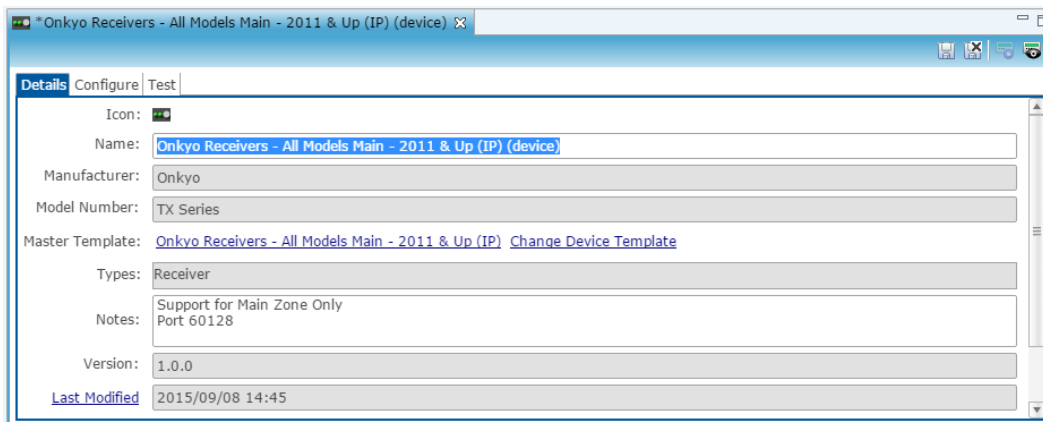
*Onkyo Receivers - All Models Main - 2011 & Up (IP) (device)

Details Configure Test

Icon:

Name: Onkyo Receivers - All Models Main - 2011 & Up (IP) (device)

Manufacturer: Onkyo

Model Number: TX Series

Master Template: Onkyo Receivers - All Models Main - 2011 & Up (IP) Change Device Template

Types: Receiver

Notes: Support for Main Zone Only
Port 60128

Version: 1.0.0

Last Modified 2015/09/08 14:45